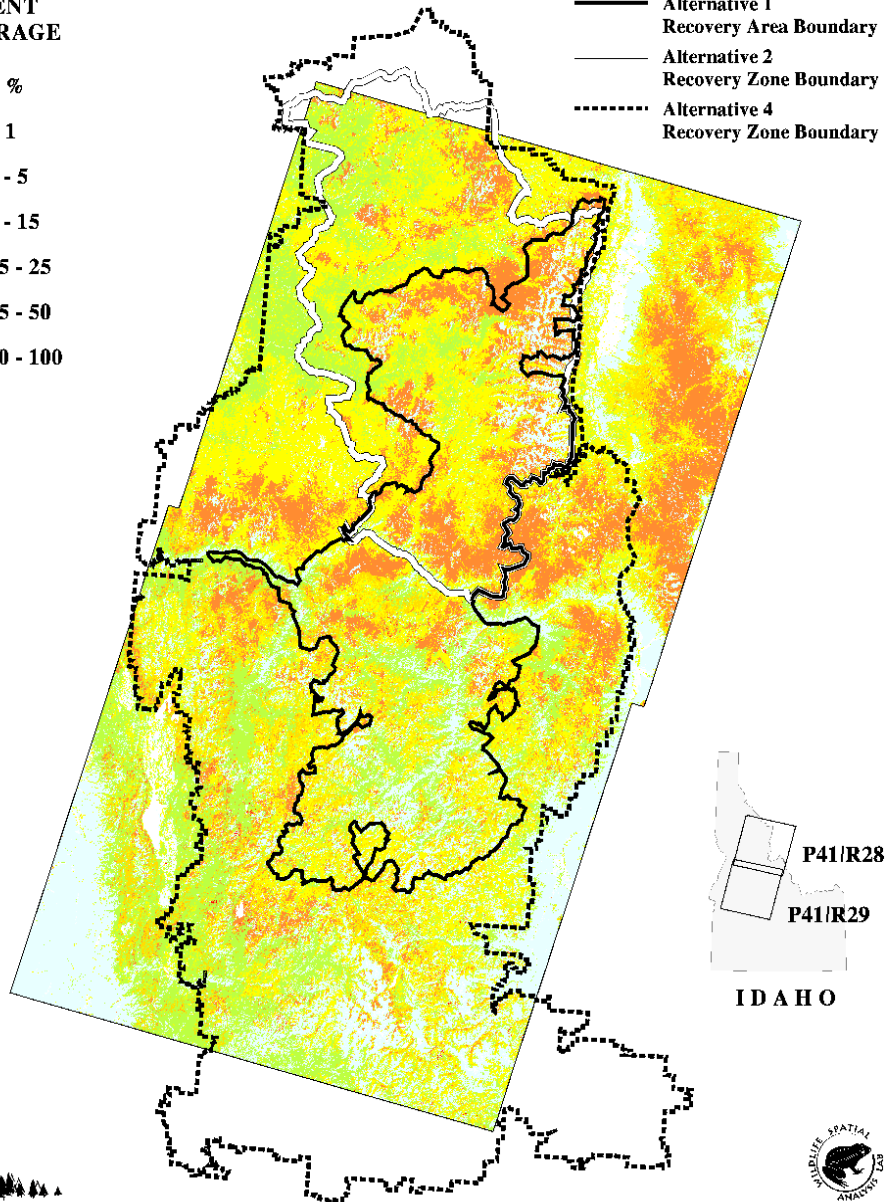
ENT
RAGE

%

1

- 5

- 15

5 - 25

5 - 50

0 - 100

Alternative 1
Recovery Area Boundary

Alternative 2
Recovery Zone Boundary

Alternative 4
Recovery Zone Boundary

P41/R28

P41/R29

IDAHO

WILDLIFE SPATIAL ANALYSIS LAB